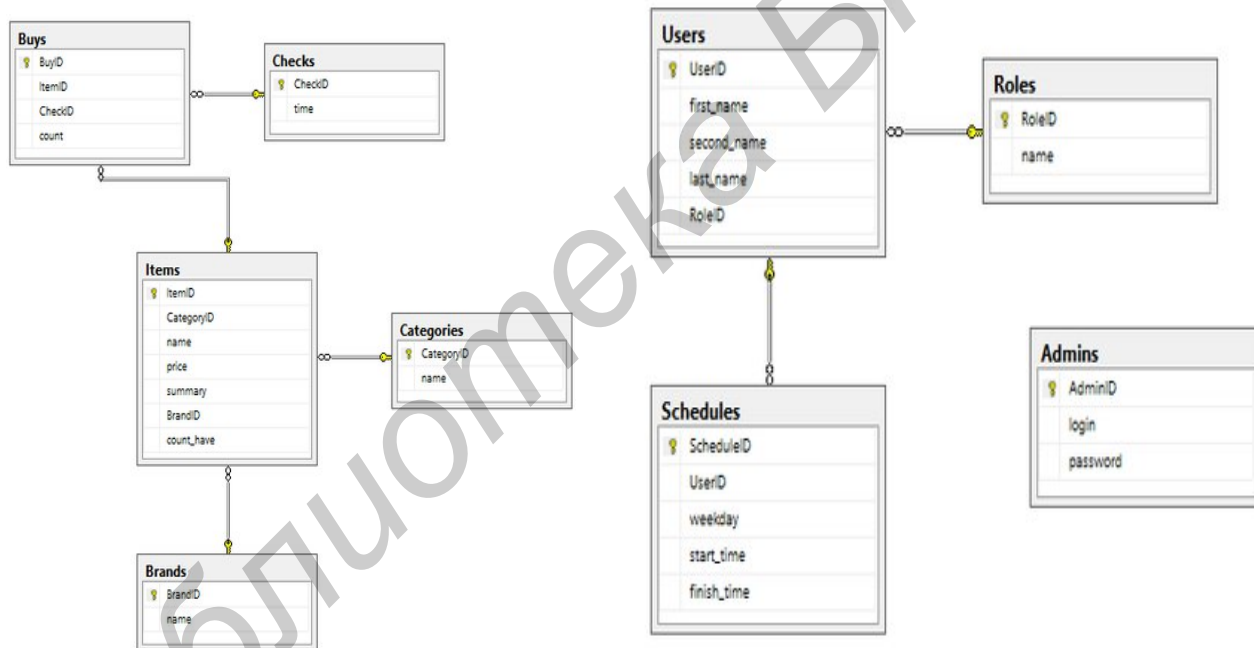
Buys
BuyID
ItemID
CheckID
count

Checks
CheckID
time

Items
ItemID
CategoryID
name
price
summary
BrandID
count_have

Categories
CategoryID
name

Brands
BrandID
name

Users
UserID
first_name
second_name
last_name
RoleID

Roles
RoleID
name

Schedules
ScheduleID
UserID
weekday
start_time
finish_time

Admins
AdminID
login
password

библиотека БГ